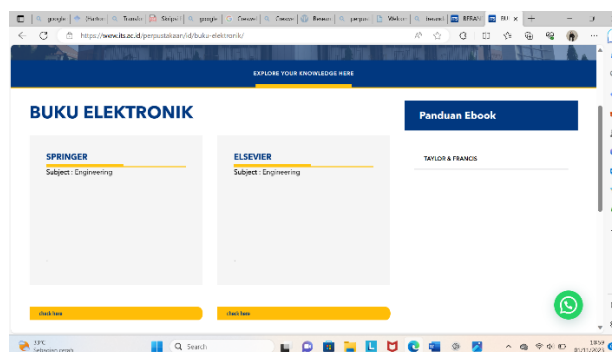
google | (Harbor | Translat | Skripsi | google | Cresswell | Cresswell | Research | perpus | Webcm | (teorel) | BERANDA | BU ×

https://www.its.ac.id/perpustakaan/id/buku-elektronik/

EXPLORE YOUR KNOWLEDGE HERE

BUKU ELEKTRONIK

SPRINGER
Subject : Engineering

check here

ELSEVIER
Subject : Engineering

check here

Panduan Ebook

TAYLOR & FRANCIS

31°C
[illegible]

Search

18:54
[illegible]